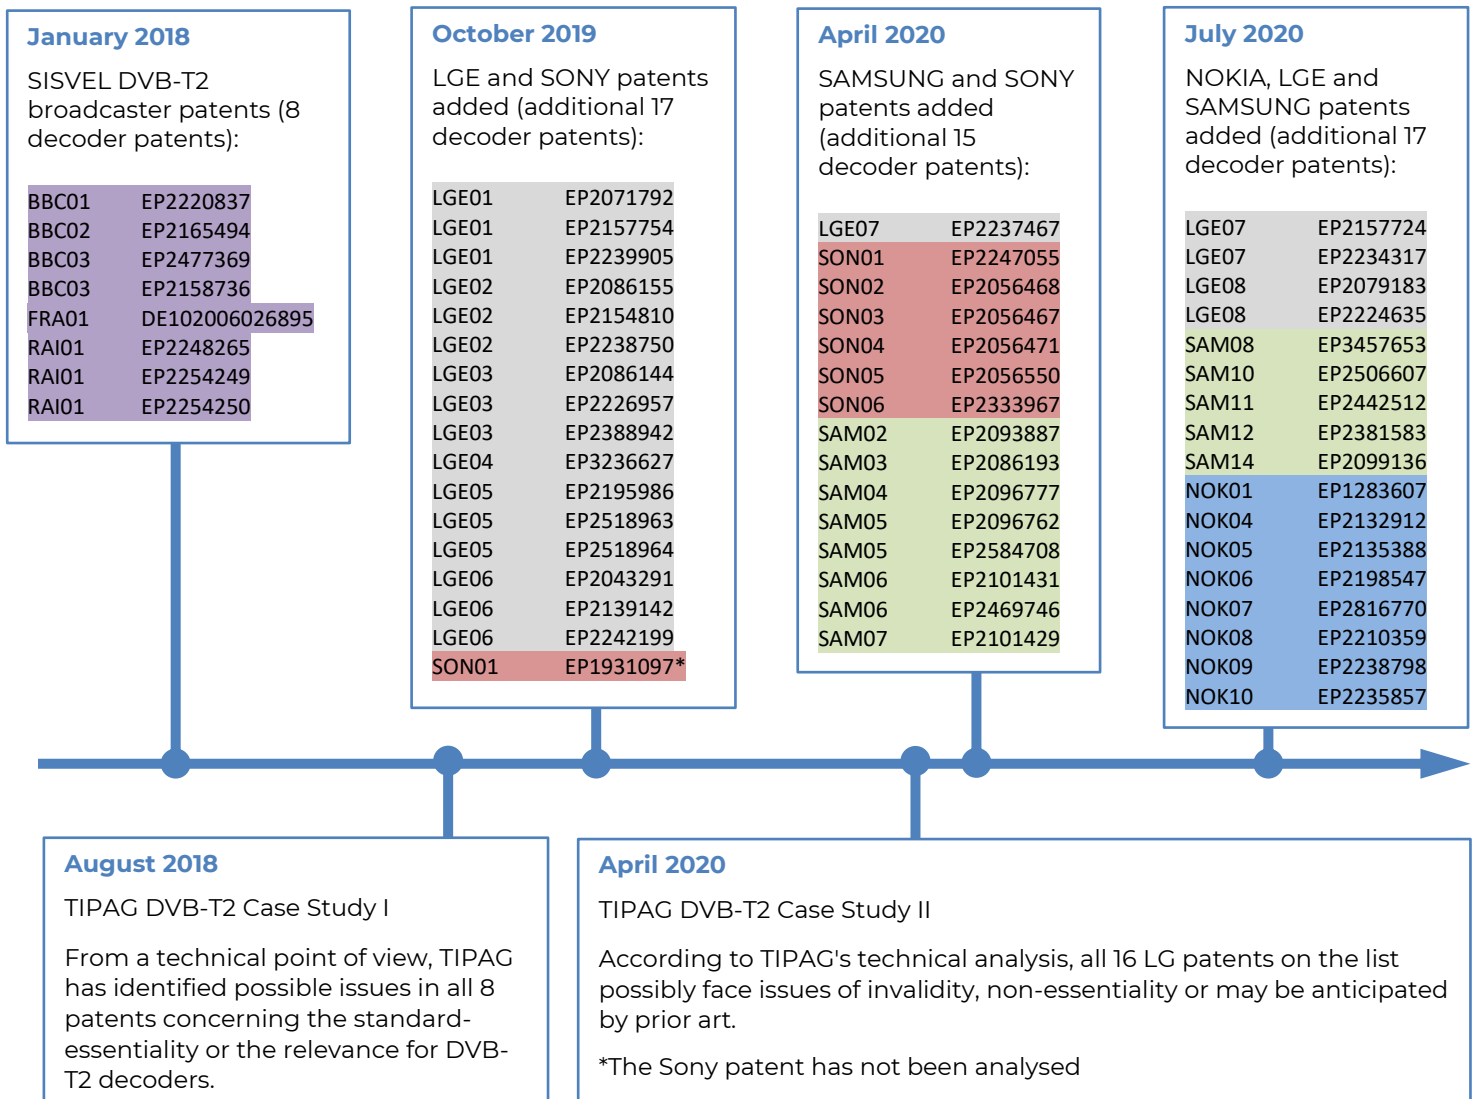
January 2018

SISVEL DVB-T2 broadcaster patents (8 decoder patents):

| | |
|---|---|
| BBC01 | EP2220837 |
| BBC02 | EP2165494 |
| BBC03 | EP2477369 |
| BBC03 | EP2158736 |
| FRA01 | DE102006026895 |
| RAI01 | EP2248265 |
| RAI01 | EP2254249 |
| RAI01 | EP2254250 |

October 2019

LGE and SONY patents added (additional 17 decoder patents):

| | |
|---|---|
| LGE01 | EP2071792 |
| LGE01 | EP2157754 |
| LGE01 | EP2239905 |
| LGE02 | EP2086155 |
| LGE02 | EP2154810 |
| LGE02 | EP2238750 |
| LGE03 | EP2086144 |
| LGE03 | EP2226957 |
| LGE03 | EP2388942 |
| LGE04 | EP3236627 |
| LGE05 | EP2195986 |
| LGE05 | EP2518963 |
| LGE05 | EP2518964 |
| LGE06 | EP2043291 |
| LGE06 | EP2139142 |
| LGE06 | EP2242199 |
| SON01 | EP1931097* |

April 2020

SAMSUNG and SONY patents added (additional 15 decoder patents):

| | |
|---|---|
| LGE07 | EP2237467 |
| SON01 | EP2247055 |
| SON02 | EP2056468 |
| SON03 | EP2056467 |
| SON04 | EP2056471 |
| SON05 | EP2056550 |
| SON06 | EP2333967 |
| SAM02 | EP2093887 |
| SAM03 | EP2086193 |
| SAM04 | EP2096777 |
| SAM05 | EP2096762 |
| SAM05 | EP2584708 |
| SAM06 | EP2101431 |
| SAM06 | EP2469746 |
| SAM07 | EP2101429 |

July 2020

NOKIA, LGE and SAMSUNG patents added (additional 17 decoder patents):

| | |
|---|---|
| LGE07 | EP2157724 |
| LGE07 | EP2234317 |
| LGE08 | EP2079183 |
| LGE08 | EP2224635 |
| SAM08 | EP3457653 |
| SAM10 | EP2506607 |
| SAM11 | EP2442512 |
| SAM12 | EP2381583 |
| SAM14 | EP2099136 |
| NOK01 | EP1283607 |
| NOK04 | EP2132912 |
| NOK05 | EP2135388 |
| NOK06 | EP2198547 |
| NOK07 | EP2816770 |
| NOK08 | EP2210359 |
| NOK09 | EP2238798 |
| NOK10 | EP2235857 |

August 2018

TIPAG DVB-T2 Case Study I

From a technical point of view, TIPAG has identified possible issues in all 8 patents concerning the standard-essentiality or the relevance for DVB-T2 decoders.

April 2020

TIPAG DVB-T2 Case Study II

According to TIPAG's technical analysis, all 16 LG patents on the list possibly face issues of invalidity, non-essentiality or may be anticipated by prior art.

*The Sony patent has not been analysed